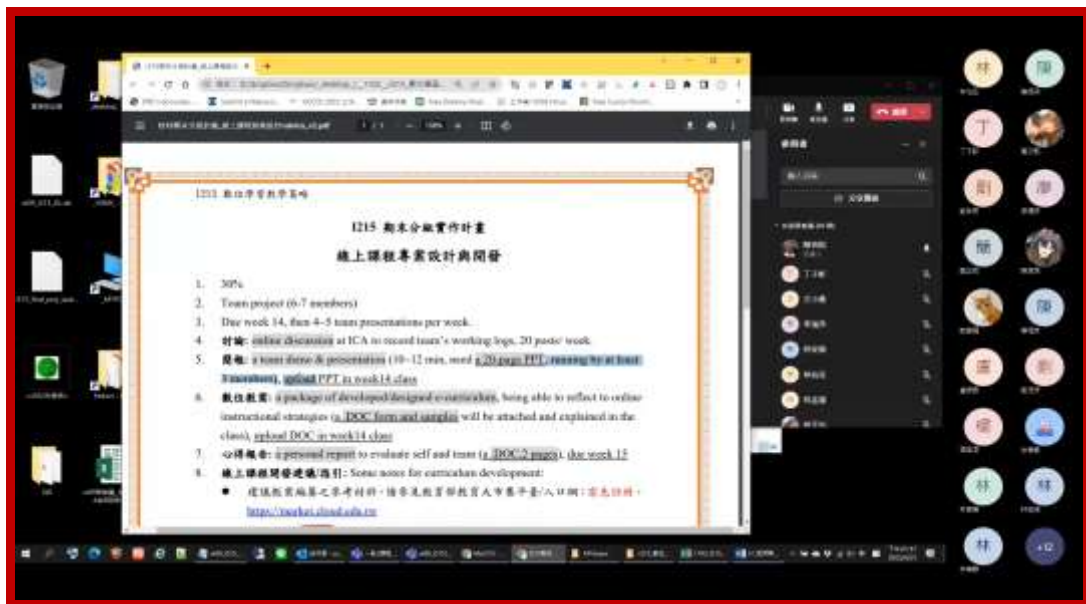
I215 數位學習教學策略

I215 期末分組實作計畫

線上課程專案設計與開發

1. 30%
2. Team project (6-7 members)
3. Due week 14, then 4~5 team presentations per week.
4. 討論: online discussion at ICA to record team's working logs, 20 posts/ week.
5. 簡報: a team demo & presentation (10~12 min, need a 20-page PPT, running by at least 3 members), upload PPT in week14 class
6. 數位教案: a package of developed/designed e-curriculum, being able to reflect to online instructional strategies (a DOC form and samples will be attached and explained in the class), upload DOC in week14 class
7. 心得報告: a personal report to evaluate self and team (a DOC/2 pages), due week 15
8. 線上課程開發建議/指引: Some notes for curriculum development:
● 建議教案編纂之參考材料，請參見教育部教育大市集平臺/入口網：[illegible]
https://market.cloud.edu.tw

林 陳 丁 劉 廖 簡 陳 盧 劉 楊 林 林 林 +12